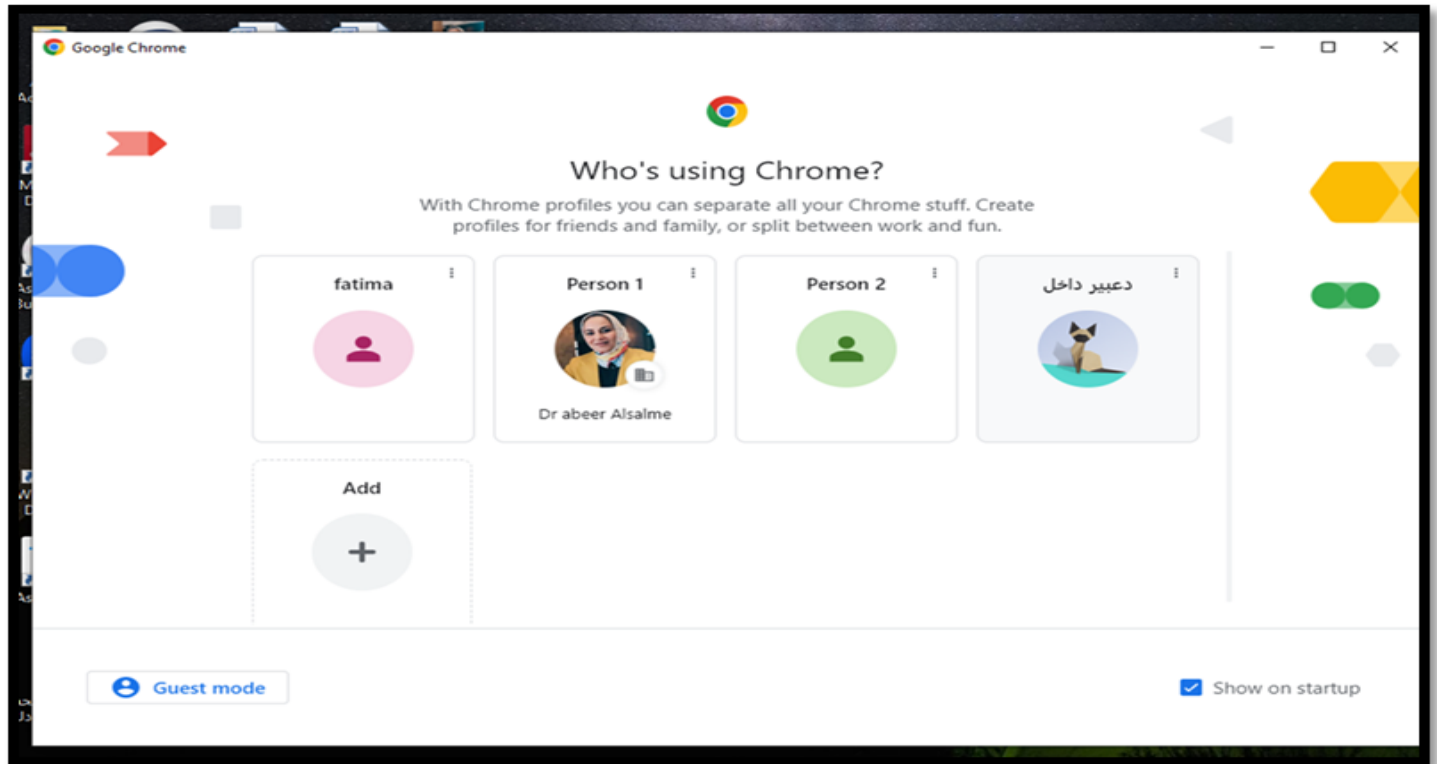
Google Chrome

Who's using Chrome?

With Chrome profiles you can separate all your Chrome stuff. Create profiles for friends and family, or split between work and fun.

fatima

Person 1

Dr abeer Alsalme

Person 2

دعبير داخل

Add

+

Guest mode

Show on startup